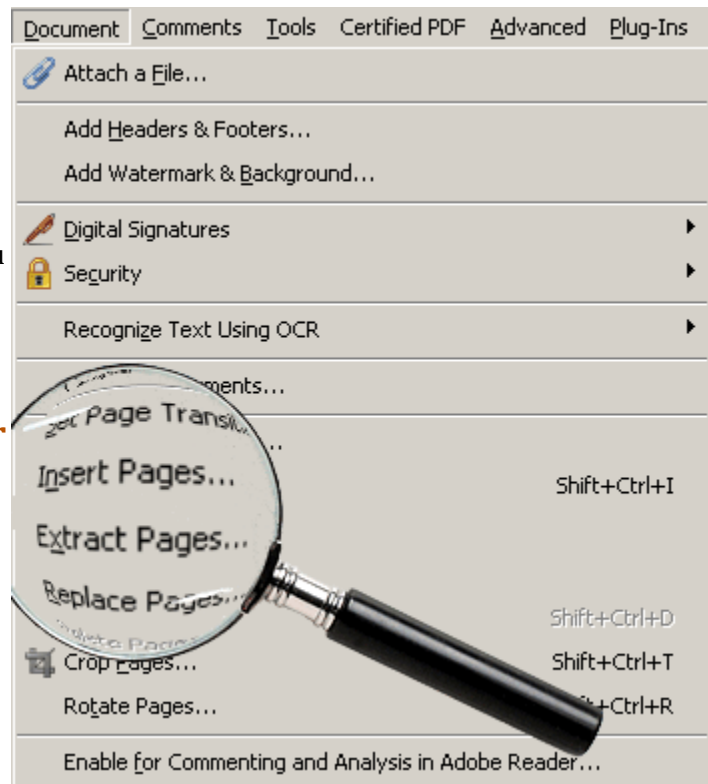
Document Comments Tools Certified PDF Advanced Plug-Ins

Attach a File...

Add Headers & Footers...

Add Watermark & Background...

Digital Signatures

Security

Recognize Text Using OCR

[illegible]ments...

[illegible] Page Transi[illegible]

Insert Pages... Shift+Ctrl+I

Extract Pages...

Replace Pages...

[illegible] Pages... Shift+Ctrl+D

Crop Pages... Shift+Ctrl+T

Rotate Pages... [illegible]+Ctrl+R

Enable for Commenting and Analysis in Adobe Reader...